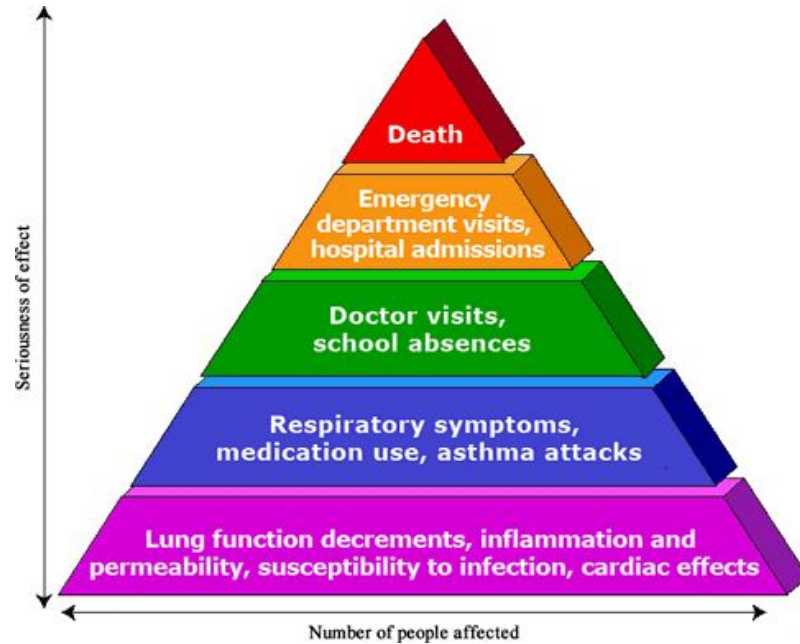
Seriousness of effect

Death

Emergency department visits, hospital admissions

Doctor visits, school absences

Respiratory symptoms, medication use, asthma attacks

Lung function decrements, inflammation and permeability, susceptibility to infection, cardiac effects

Number of people affected